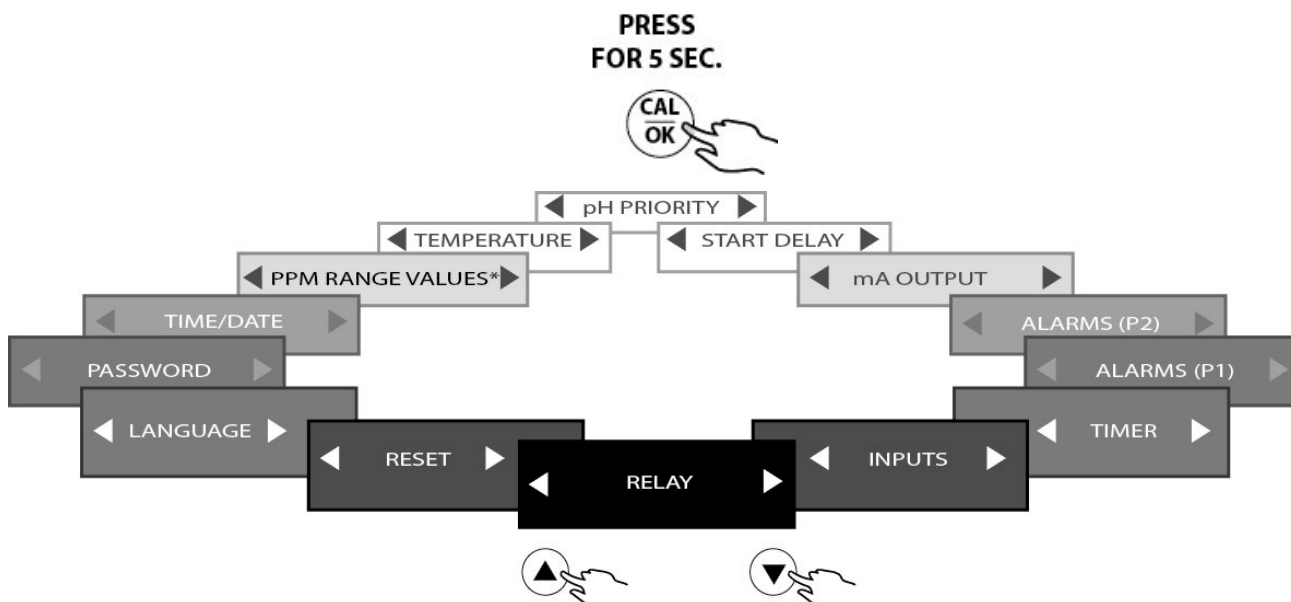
PRESS
FOR 5 SEC.

CAL
OK

◀ pH PRIORITY ▶

◀ TEMPERATURE ▶

◀ START DELAY ▶

◀ PPM RANGE VALUES* ▶

◀ mA OUTPUT ▶

◀ TIME/DATE ▶

◀ ALARMS (P2) ▶

◀ PASSWORD ▶

◀ ALARMS (P1) ▶

◀ LANGUAGE ▶

◀ TIMER ▶

◀ RESET ▶

◀ INPUTS ▶

◀ RELAY ▶

▲

▼